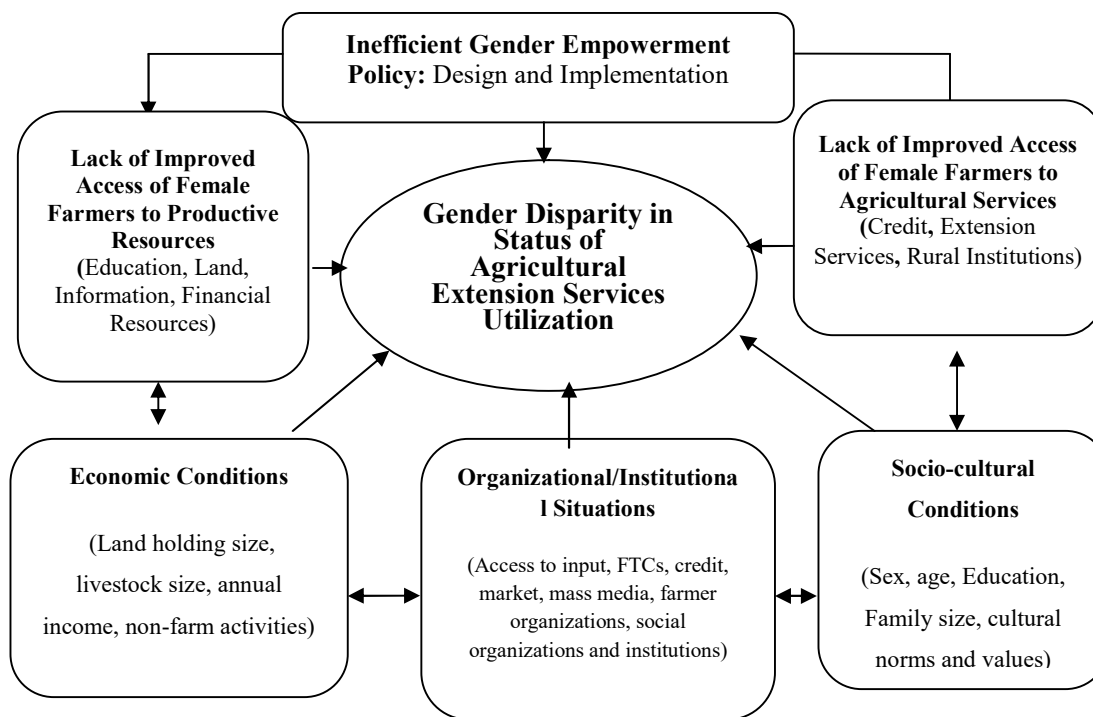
**Inefficient Gender Empowerment Policy:** Design and Implementation

**Lack of Improved Access of Female Farmers to Productive Resources (**Education, Land, Information, Financial Resources)

**Gender Disparity in Status of Agricultural Extension Services Utilization**

**Lack of Improved Access of Female Farmers to Agricultural Services (**Credit**,** Extension Services**,** Rural Institutions)

**Economic Conditions**

(Land holding size, livestock size, annual income, non-farm activities)

**Organizational/Institutiona l Situations**

(Access to input, FTCs, credit, market, mass media, farmer organizations, social organizations and institutions)

**Socio-cultural Conditions**

(Sex, age, Education, Family size, cultural norms and values)